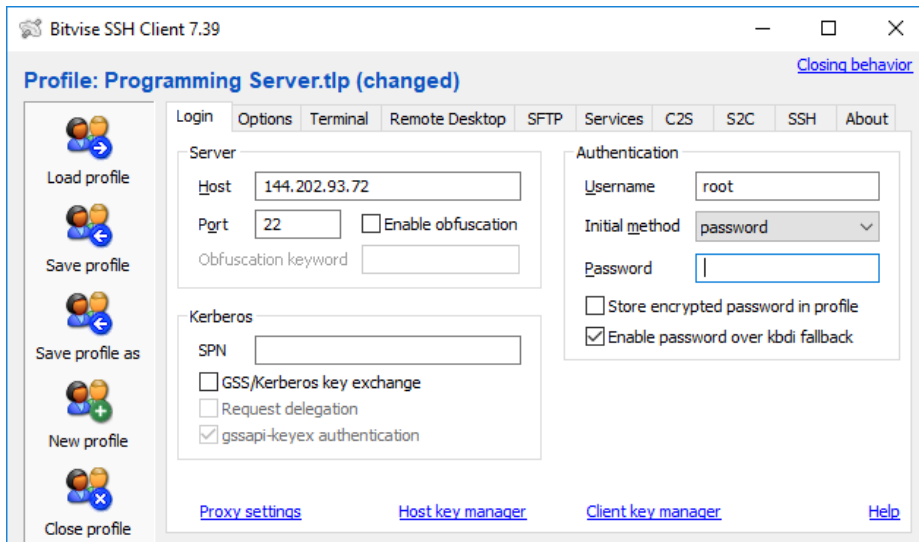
Bitvise SSH Client 7.39

Profile: Programming Server.tlp (changed)

Closing behavior

Load profile

Save profile

Save profile as

New profile

Close profile

Login | Options | Terminal | Remote Desktop | SFTP | Services | C2S | S2C | SSH | About

Server

Host 144.202.93.72

Port 22

Enable obfuscation

Obfuscation keyword

Kerberos

SPN

GSS/Kerberos key exchange

Request delegation

gssapi-keyex authentication

Authentication

Username root

Initial method password

Password

Store encrypted password in profile

Enable password over kbdi fallback

Proxy settings

Host key manager

Client key manager

Help